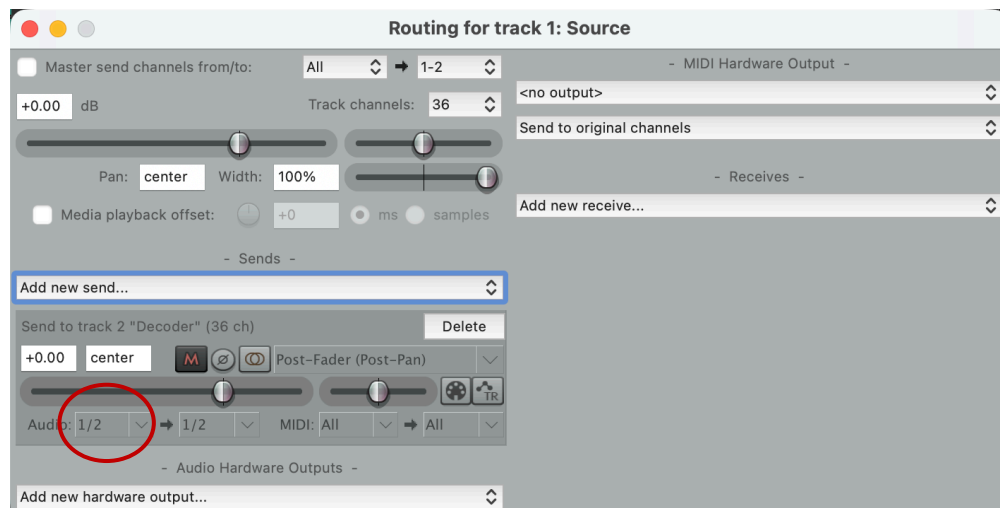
Routing for track 1: Source

Master send channels from/to: All → 1-2

+0.00 dB

Track channels: 36

Pan: center Width: 100%

Media playback offset: +0 ms samples

- Sends -

Add new send...

Send to track 2 "Decoder" (36 ch)

Delete

+0.00 center M Post-Fader (Post-Pan)

TR

Audio: 1/2 → 1/2 MIDI: All → All

- Audio Hardware Outputs -

Add new hardware output...

- MIDI Hardware Output -

<no output>

Send to original channels

- Receives -

Add new receive...